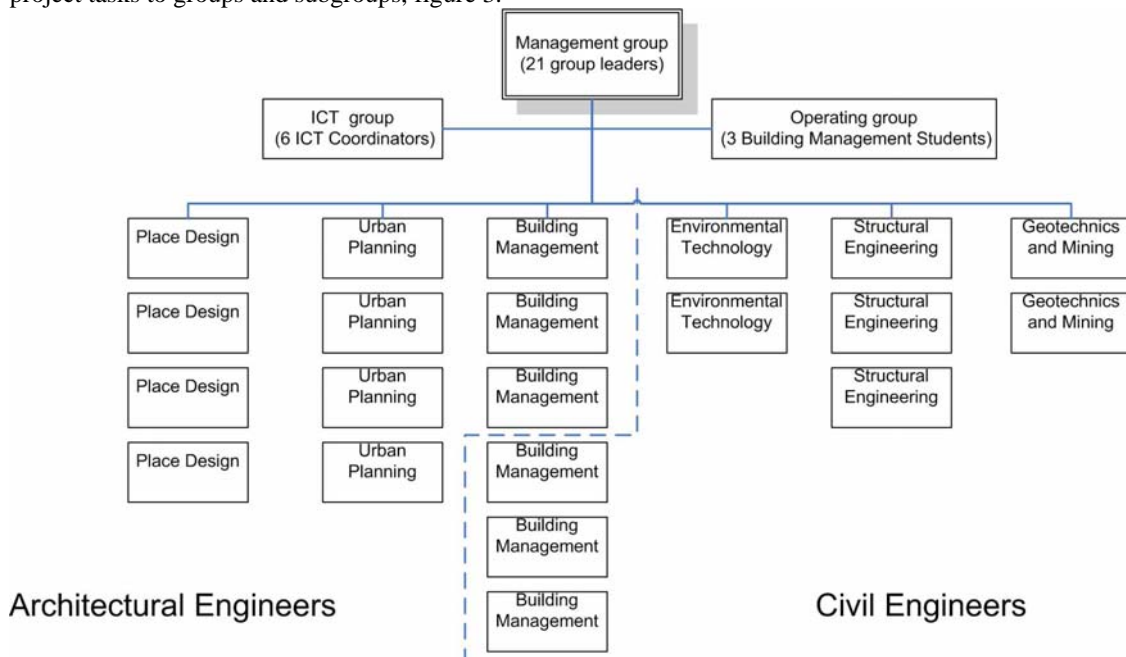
project tasks to groups and subgroups, figure 3.

Management group (21 group leaders)

ICT group (6 ICT Coordinators)

Operating group (3 Building Management Students)

Place Design

Place Design

Place Design

Place Design

Urban Planning

Urban Planning

Urban Planning

Urban Planning

Building Management

Building Management

Building Management

Building Management

Building Management

Building Management

Environmental Technology

Environmental Technology

Structural Engineering

Structural Engineering

Structural Engineering

Geotechnics and Mining

Geotechnics and Mining

Architectural Engineers

Civil Engineers